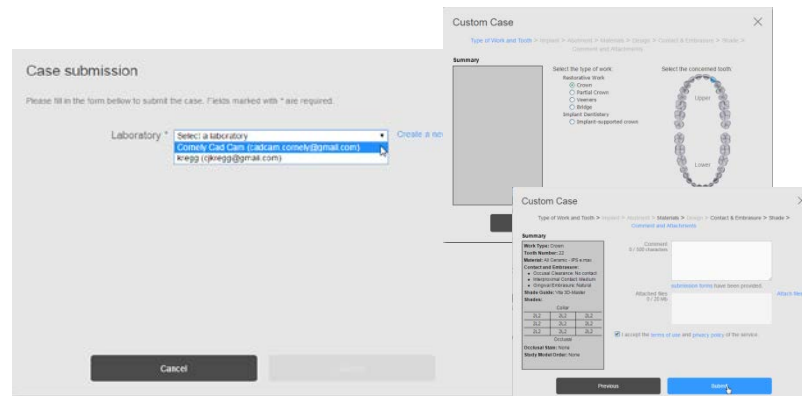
Case submission

Please fill in the form below to submit the case. Fields marked with * are required.

Laboratory * Select a laboratory

Comely Cad Cam (cadcam.comely@gmail.com)

kregg (cjkregg@gmail.com)

Create a ne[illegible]

Cancel

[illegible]

Custom Case

Type of Work and Tooth > Implant > Abutment > Materials > Design > Contact & Embrasure > Shade > Comment and Attachments

Summary

Select the type of work:

Restorative Work

Crown

Partial Crown

Veneers

Bridge

Implant Dentistry

Implant-supported crown

Select the concerned tooth:

Upper

Lower

Custom Case

Type of Work and Tooth > Implant > Abutment > Materials > Design > Contact & Embrasure > Shade > Comment and Attachments

Summary

Work Type: Crown

Tooth Number: 22

Material: All Ceramic - IPS e.max

Contact and Embrasure:

Occlusal Clearance: No contact

Interproximal Contact: Medium

Gingival Embrasure: Natural

Shade Guide: Vita 3D-Master

Shades:

Collar

| 2L2 | 2L2 | 2L2 |
|---|---|---|
| 2L2 | 2L2 | 2L2 |
| 2L2 | 2L2 | 2L2 |
| 2L2 | 2L2 | 2L2 |

Occlusal

Occlusal Stain: None

Study Model Order: None

Comment

0 / 300 characters

submission forms have been provided.

Attached files

0 / 25 Mb

Attach file

I accept the terms of use and privacy policy of the service.

Previous

Submit